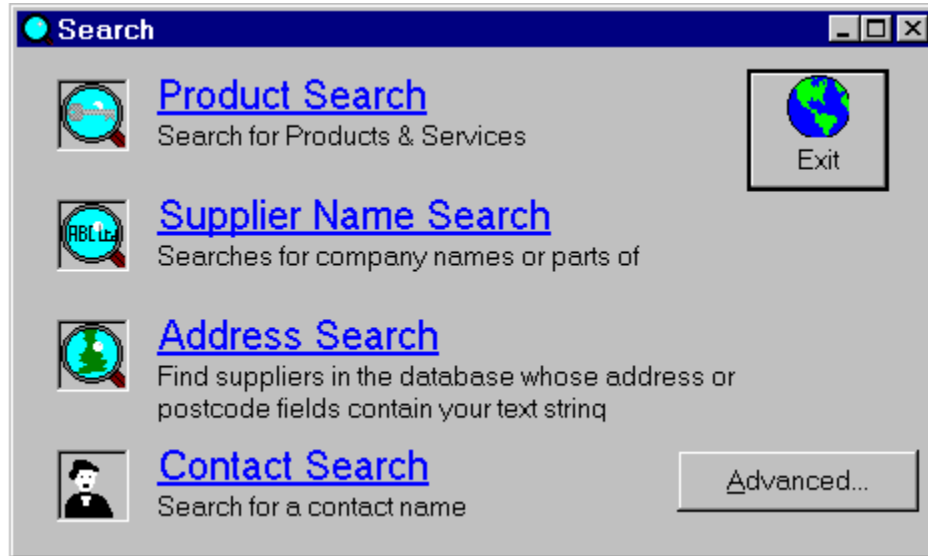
Search

ABC Ltd

Product Search
Search for Products & Services

Exit

Supplier Name Search
Searches for company names or parts of

Address Search
Find suppliers in the database whose address or postcode fields contain your text string

Contact Search
Search for a contact name

Advanced...